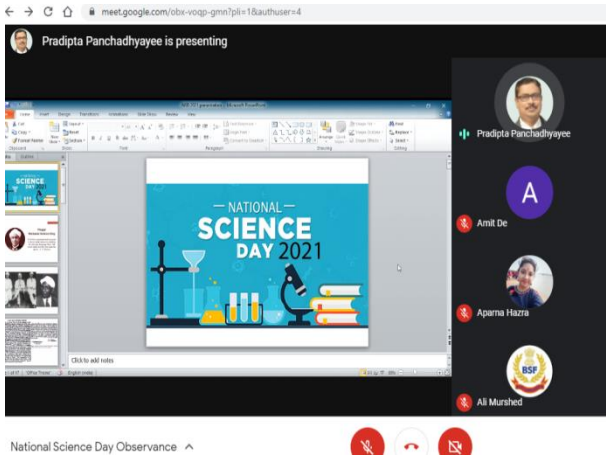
meet.google.com/obx-voqp-gmn?pli=1&authuser=4

Pradipta Panchadhyayee is presenting

NATIONAL
SCIENCE
DAY 2021

Click to add notes

Pradipta Panchadhyayee

A

Amit De

Aparna Hazra

BSF

Ali Murshed

National Science Day Observance